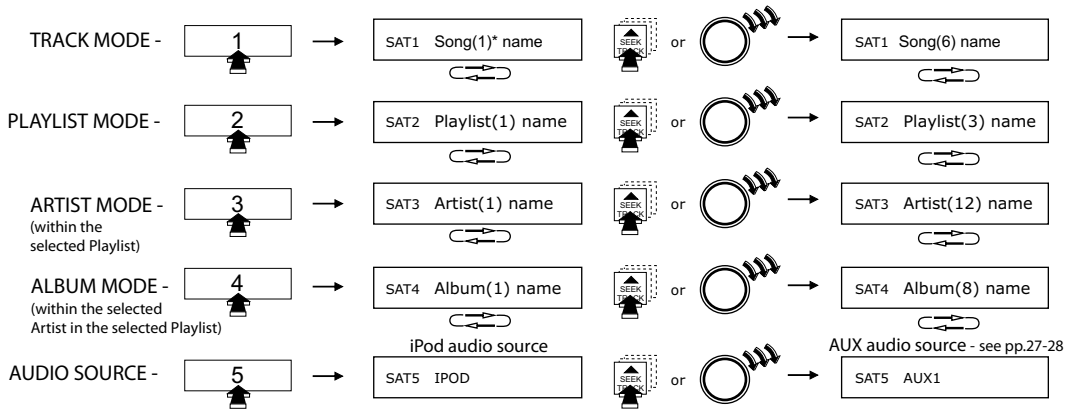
TRACK MODE - 1 → SAT1 Song(1)* name SEEK TRACK or → SAT1 Song(6) name

PLAYLIST MODE - 2 → SAT2 Playlist(1) name SEEK TRACK or → SAT2 Playlist(3) name

ARTIST MODE - (within the selected Playlist) 3 → SAT3 Artist(1) name SEEK TRACK or → SAT3 Artist(12) name

ALBUM MODE - (within the selected Artist in the selected Playlist) 4 → SAT4 Album(1) name SEEK TRACK or → SAT4 Album(8) name

iPod audio source

AUX audio source - see pp.27-28

AUDIO SOURCE - 5 → SAT5 IPOD SEEK TRACK or → SAT5 AUX1